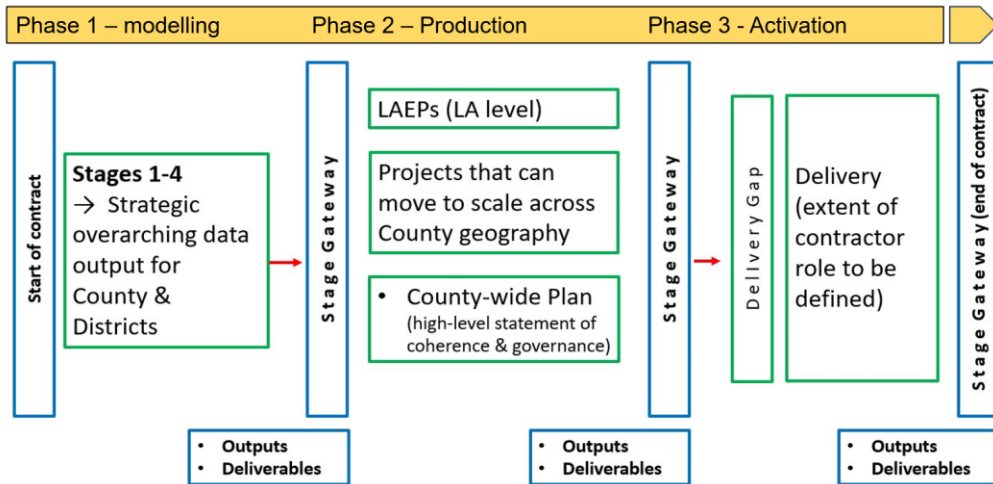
Phase 1 – modelling
Phase 2 – Production
Phase 3 - Activation

Start of contract

Stages 1-4
→ Strategic overarching data output for County & Districts

Stage Gateway

LAEPs (LA level)

Projects that can move to scale across County geography

• County-wide Plan
(high-level statement of coherence & governance)

Stage Gateway

Delivery Gap

Delivery (extent of contractor role to be defined)

Stage Gateway (end of contract)

• Outputs
• Deliverables

• Outputs
• Deliverables

• Outputs
• Deliverables